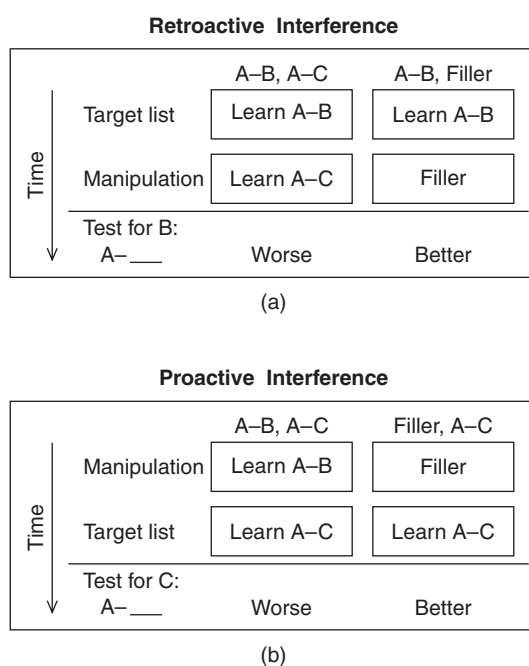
**Retroactive Interference**

| | A–B, A–C | A–B, Filler |
|---|---|---|
| Target list | Learn A–B | Learn A–B |
| Manipulation | Learn A–C | Filler |
| Test for B: A– ___ | Worse | Better |

Time

(a)

**Proactive Interference**

| | A–B, A–C | Filler, A–C |
|---|---|---|
| Manipulation | Learn A–B | Filler |
| Target list | Learn A–C | Learn A–C |
| Test for C: A– ___ | Worse | Better |

Time

(b)